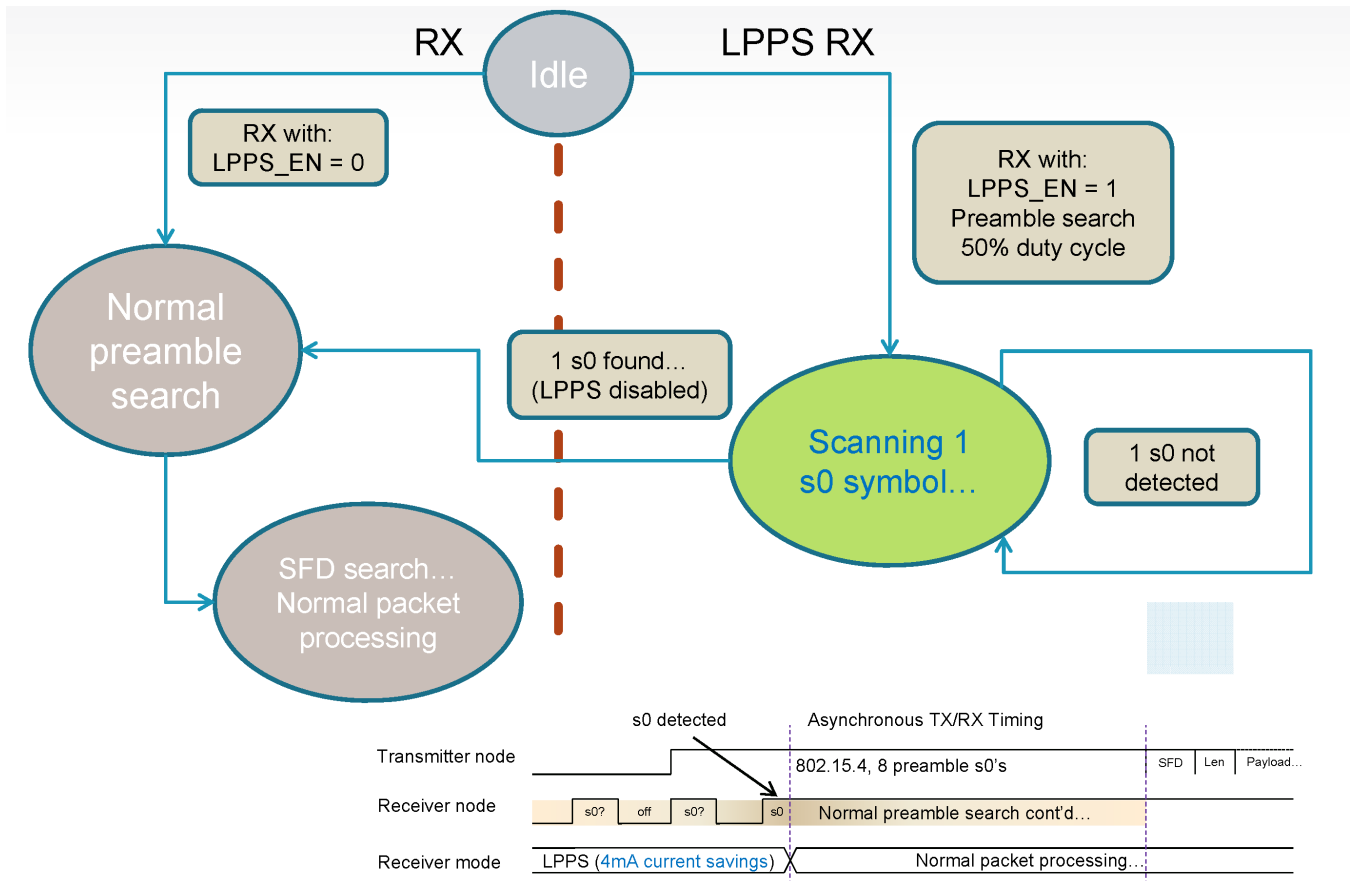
RX

Idle

LPPS RX

RX with:
LPPS_EN = 0

RX with:
LPPS_EN = 1
Preamble search
50% duty cycle

Normal preamble search

1 s0 found…
(LPPS disabled)

Scanning 1 s0 symbol…

1 s0 not detected

SFD search…
Normal packet processing

s0 detected

Asynchronous TX/RX Timing

Transmitter node

802.15.4, 8 preamble s0's

SFD | Len | Payload…

Receiver node

s0? off s0? s0 Normal preamble search cont'd…

Receiver mode

LPPS (4mA current savings)

Normal packet processing…